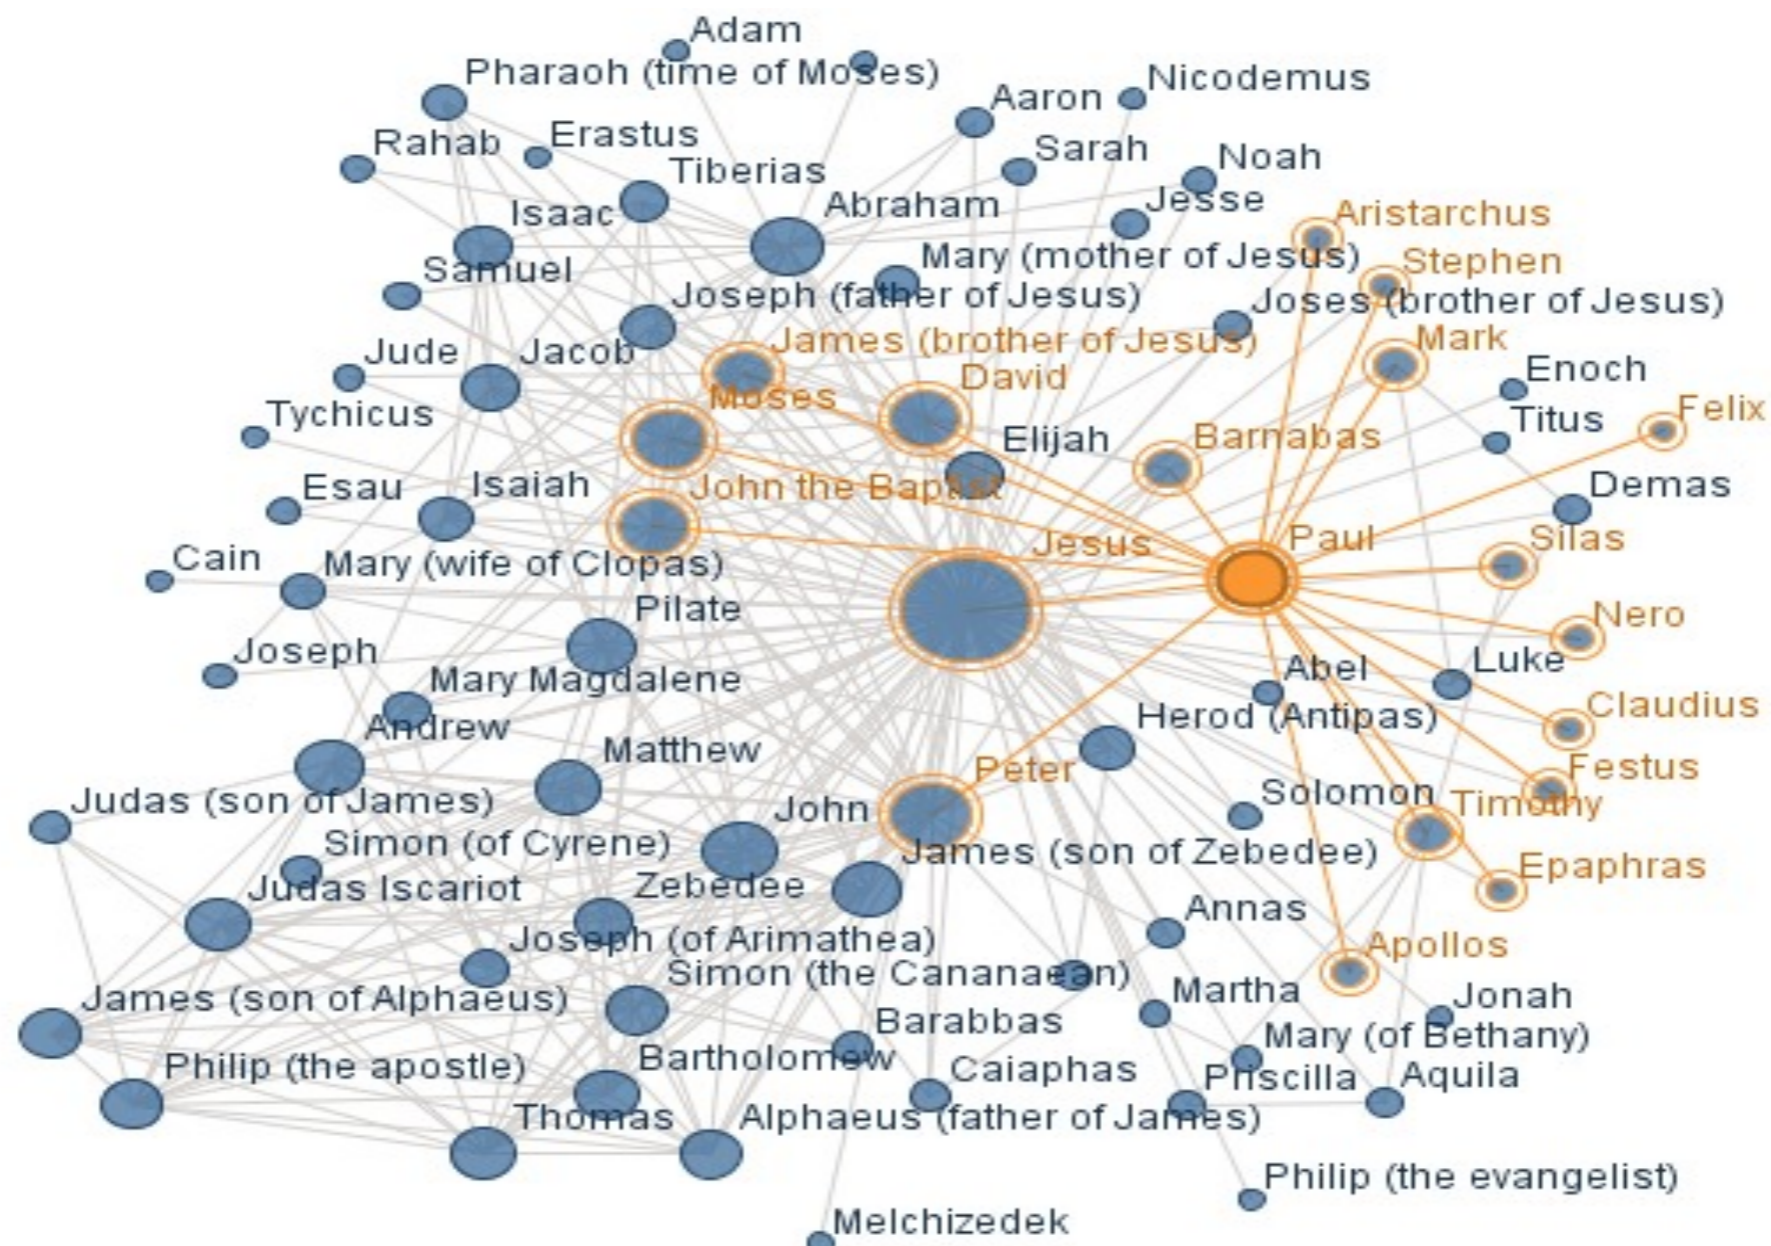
Adam
Pharaoh (time of Moses)
Nicodemus
Aaron
Rahab
Erastus
Sarah
Noah
Tiberias
Abraham
Jesse
Isaac
Aristarchus
Mary (mother of Jesus)
Stephen
Samuel
Joseph (father of Jesus)
Joses (brother of Jesus)
James (brother of Jesus)
Mark
Jude
Jacob
Enoch
David
Moses
Tychicus
Titus
Felix
Elijah
Barnabas
Esau
Isaiah
John the Baptist
Demas
Jesus
Paul
Silas
Cain
Mary (wife of Clopas)
Pilate
Nero
Joseph
Abel
Luke
Mary Magdalene
Claudius
Herod (Antipas)
Andrew
Matthew
Peter
Festus
Judas (son of James)
Solomon
Timothy
John
Simon (of Cyrene)
James (son of Zebedee)
Epaphras
Judas Iscariot
Zebedee
Annas
Joseph (of Arimathea)
Apollos
Simon (the Cananaean)
Martha
Jonah
James (son of Alphaeus)
Barabbas
Mary (of Bethany)
Bartholomew
Philip (the apostle)
Caiaphas
Priscilla
Aquila
Thomas
Alphaeus (father of James)
Philip (the evangelist)
Melchizedek